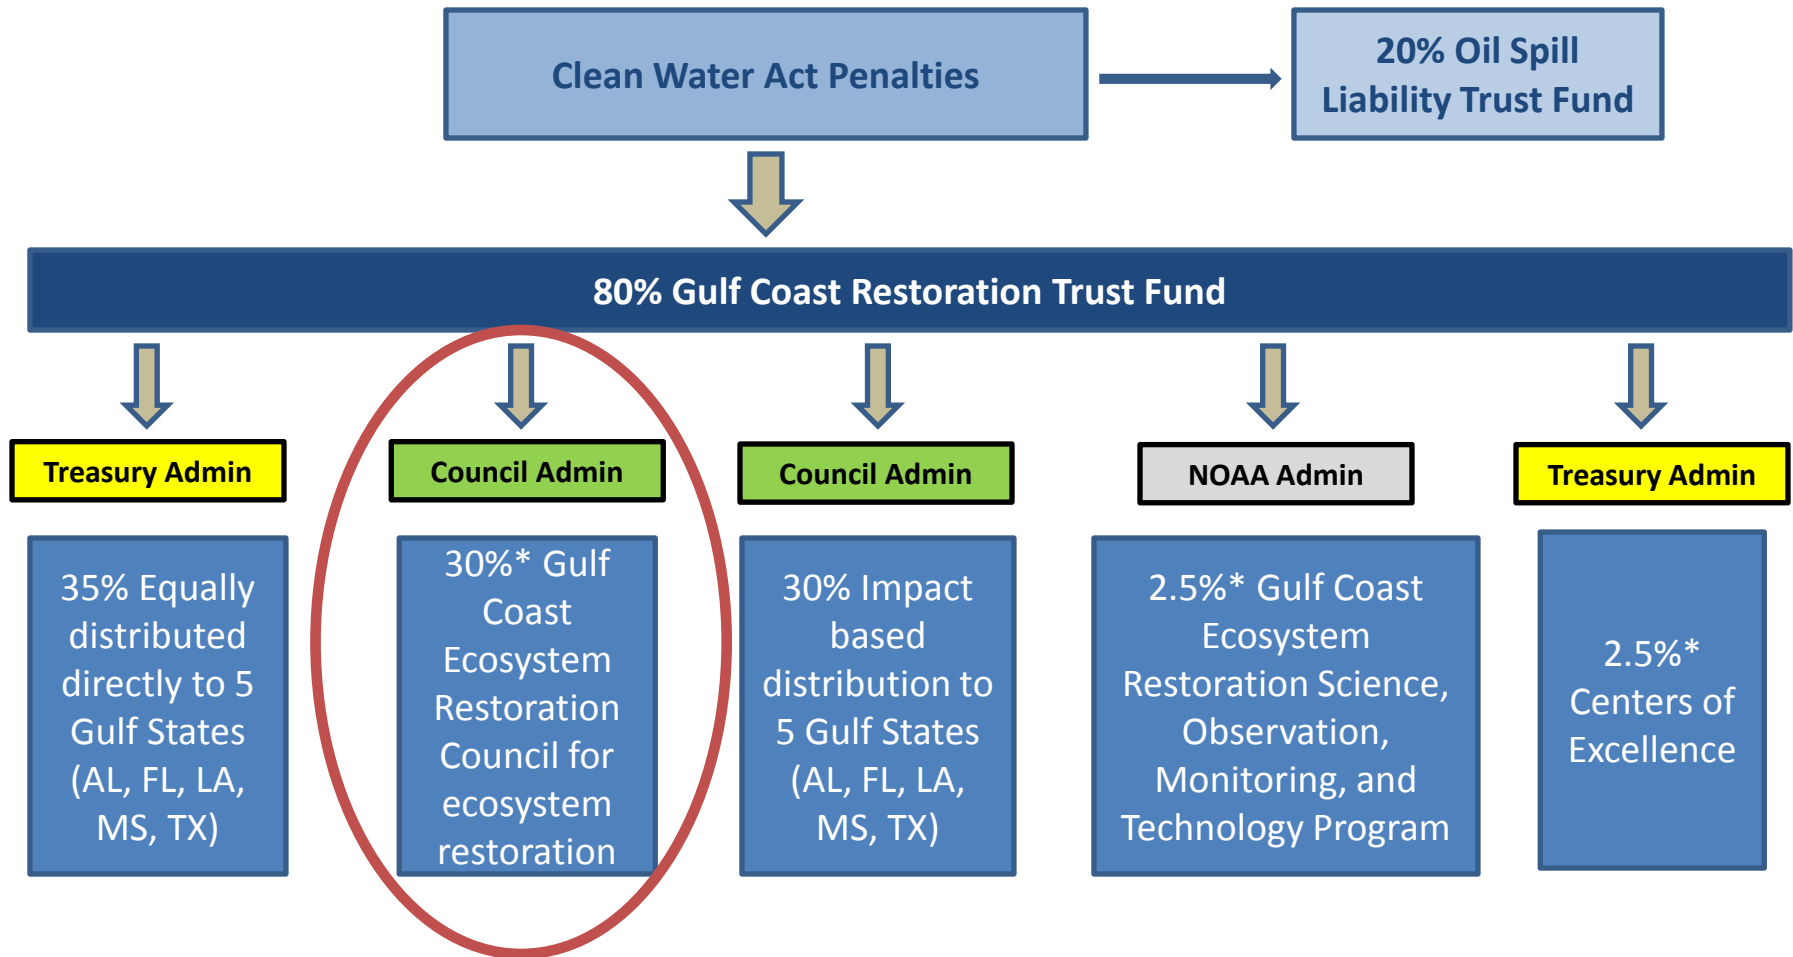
Clean Water Act Penalties

20% Oil Spill Liability Trust Fund

80% Gulf Coast Restoration Trust Fund

Treasury Admin

35% Equally distributed directly to 5 Gulf States (AL, FL, LA, MS, TX)

Council Admin

30%* Gulf Coast Ecosystem Restoration Council for ecosystem restoration

Council Admin

30% Impact based distribution to 5 Gulf States (AL, FL, LA, MS, TX)

NOAA Admin

2.5%* Gulf Coast Ecosystem Restoration Science, Observation, Monitoring, and Technology Program

Treasury Admin

2.5%* Centers of Excellence